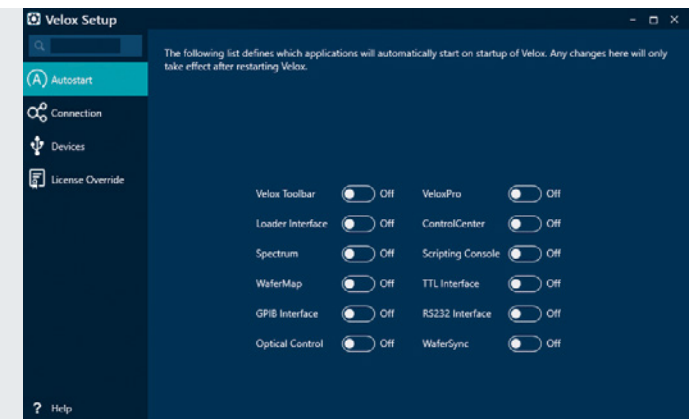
Velox Setup

Autostart

Connection

Devices

License Override

The following list defines which applications will automatically start on startup of Velox. Any changes here will only take effect after restarting Velox.

Velox Toolbar Off
VeloxPro Off
Loader Interface Off
ControlCenter Off
Spectrum Off
Scripting Console Off
WaferMap Off
TTL Interface Off
GPIB Interface Off
RS232 Interface Off
Optical Control Off
WaferSync Off

? Help